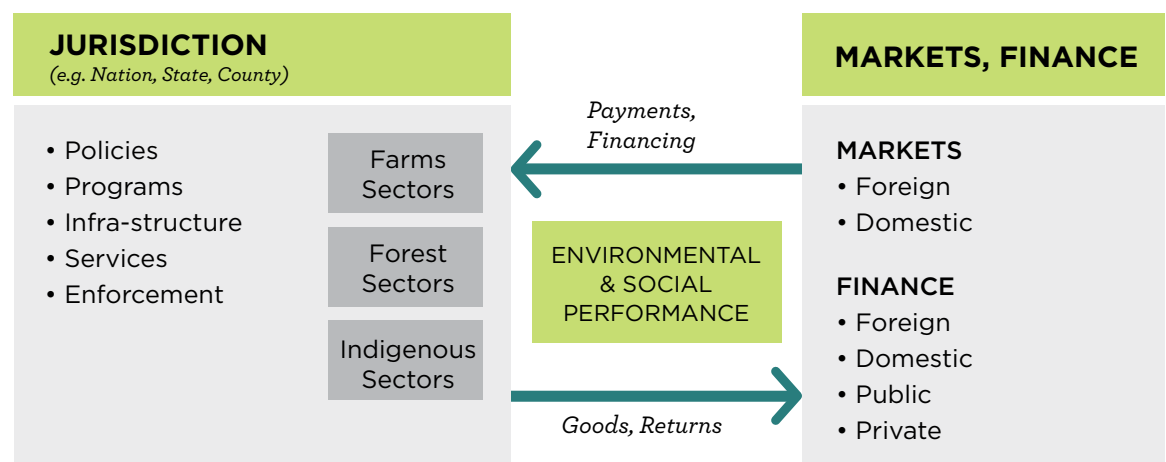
JURISDICTION
(e.g. Nation, State, County)

• Policies
• Programs
• Infra-structure
• Services
• Enforcement

Farms Sectors

Forest Sectors

Indigenous Sectors

Payments, Financing

ENVIRONMENTAL & SOCIAL PERFORMANCE

Goods, Returns

MARKETS, FINANCE

MARKETS
• Foreign
• Domestic

FINANCE
• Foreign
• Domestic
• Public
• Private